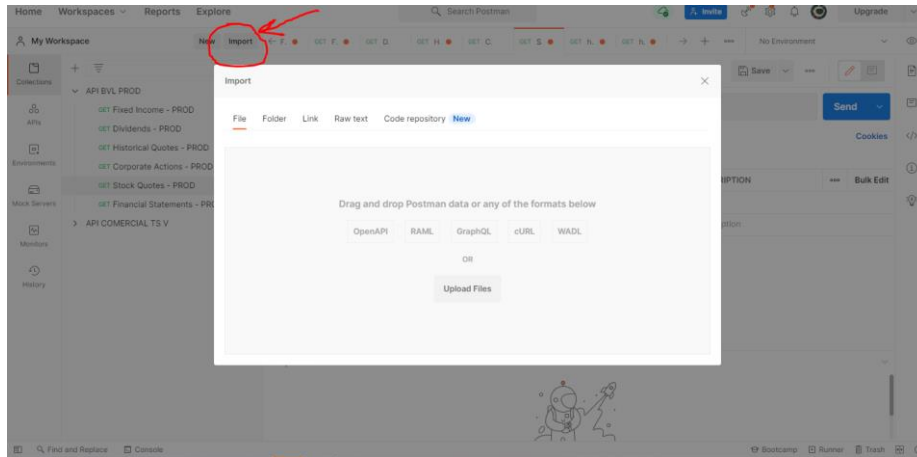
Home Workspaces Reports Explore

Search Postman

Invite Upgrade

My Workspace New Import

GET F GET F GET D GET H GET C GET S GET B GET B

No Environment

Collections

APIs

Environments

Mock Servers

Monitors

History

API BVL PROD

GET Fixed Income - PROD

GET Dividends - PROD

GET Historical Quotes - PROD

GET Corporate Actions - PROD

GET Stock Quotes - PROD

GET Financial Statements - PRO

API COMERCIAL TS V

Save

Send

Cookies

DESCRIPTION Bulk Edit

Description

Import

File Folder Link Raw text Code repository New

Drag and drop Postman data or any of the formats below

OpenAPI RAML GraphQL cURL WADL

OR

Upload Files

Find and Replace Console

Bootcamp Runner Trash